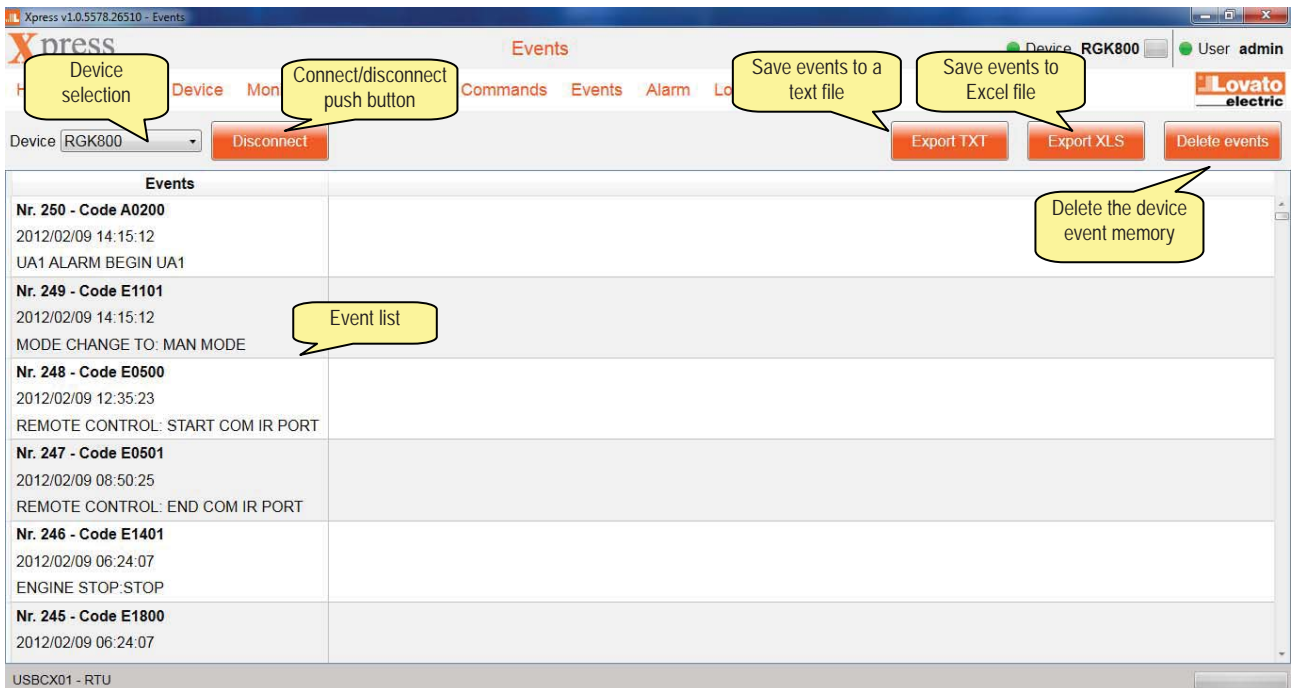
Xpress v1.0.5578.26510 - Events

Xpress

Events

Device RGK800

User admin

Device selection

H

Device

Mon

Connect/disconnect push button

Commands

Events

Alarm

Lo

Save events to a text file

Save events to Excel file

Lovato electric

Device RGK800

Disconnect

Export TXT

Export XLS

Delete events

Delete the device event memory

Events

Nr. 250 - Code A0200
2012/02/09 14:15:12
UA1 ALARM BEGIN UA1

Nr. 249 - Code E1101
2012/02/09 14:15:12
MODE CHANGE TO: MAN MODE

Event list

Nr. 248 - Code E0500
2012/02/09 12:35:23
REMOTE CONTROL: START COM IR PORT

Nr. 247 - Code E0501
2012/02/09 08:50:25
REMOTE CONTROL: END COM IR PORT

Nr. 246 - Code E1401
2012/02/09 06:24:07
ENGINE STOP:STOP

Nr. 245 - Code E1800
2012/02/09 06:24:07

USBCX01 - RTU